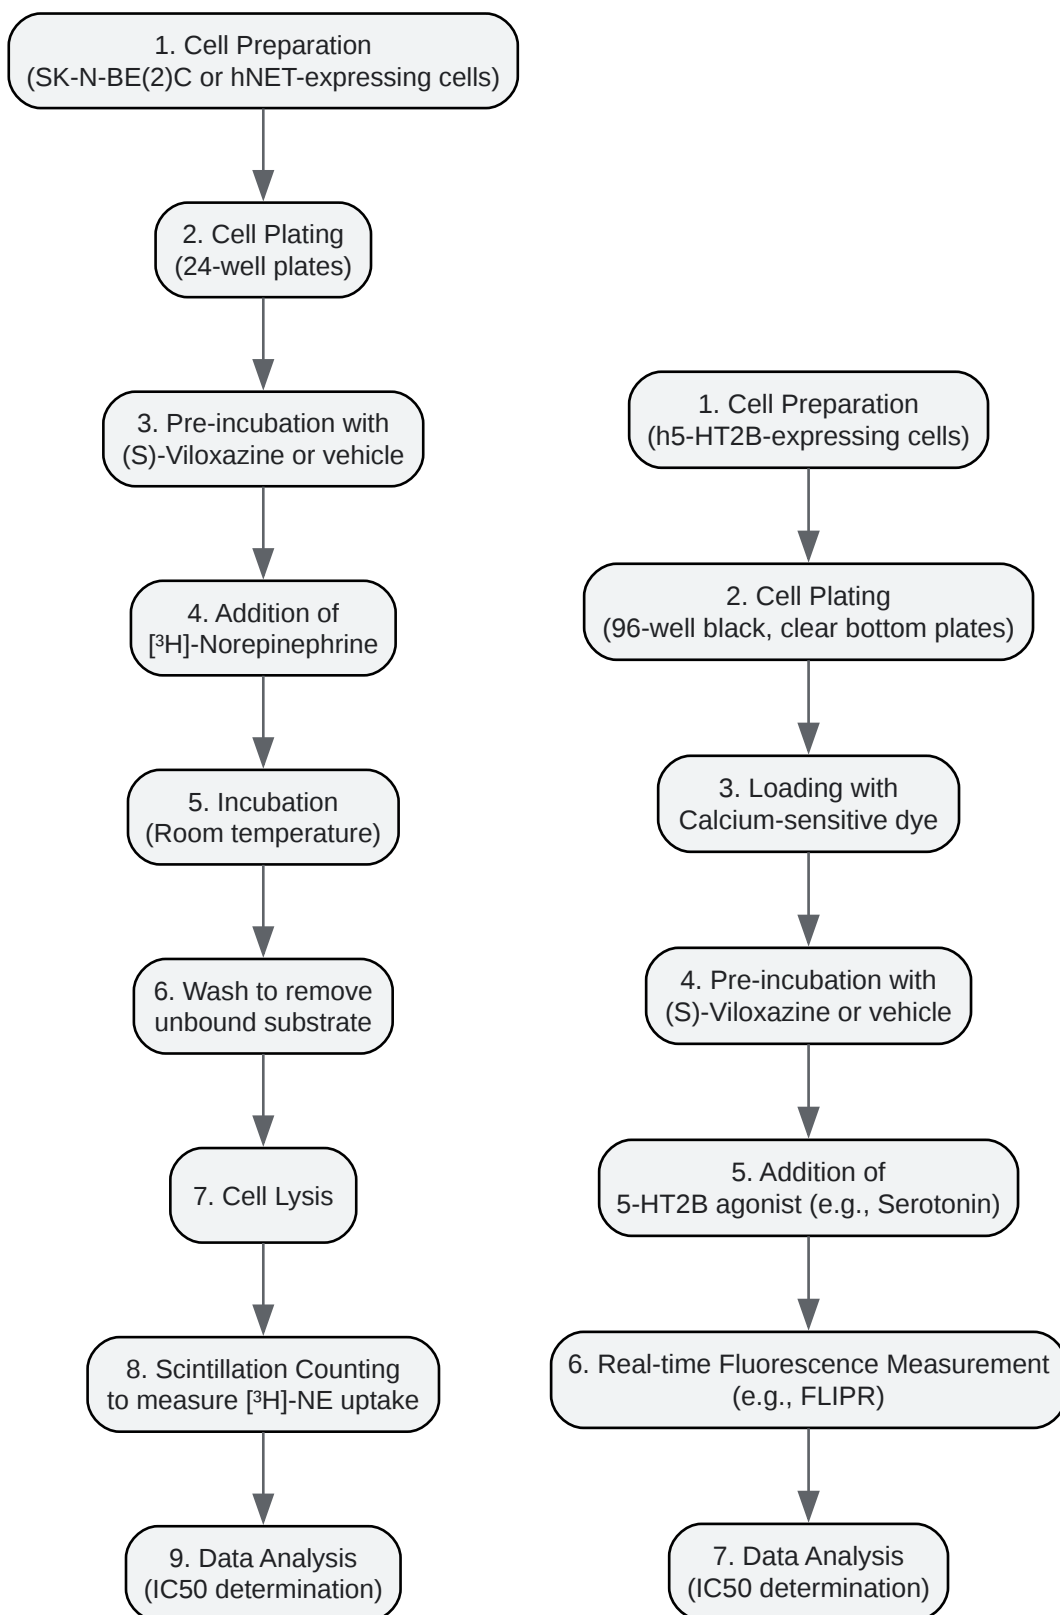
1. Cell Preparation
(SK-N-BE(2)C or hNET-expressing cells)

2. Cell Plating
(24-well plates)

3. Pre-incubation with
(S)-Viloxazine or vehicle

4. Addition of
[$^3$H]-Norepinephrine

5. Incubation
(Room temperature)

6. Wash to remove
unbound substrate

7. Cell Lysis

8. Scintillation Counting
to measure [$^3$H]-NE uptake

9. Data Analysis
(IC50 determination)

1. Cell Preparation
(h5-HT2B-expressing cells)

2. Cell Plating
(96-well black, clear bottom plates)

3. Loading with
Calcium-sensitive dye

4. Pre-incubation with
(S)-Viloxazine or vehicle

5. Addition of
5-HT2B agonist (e.g., Serotonin)

6. Real-time Fluorescence Measurement
(e.g., FLIPR)

7. Data Analysis
(IC50 determination)